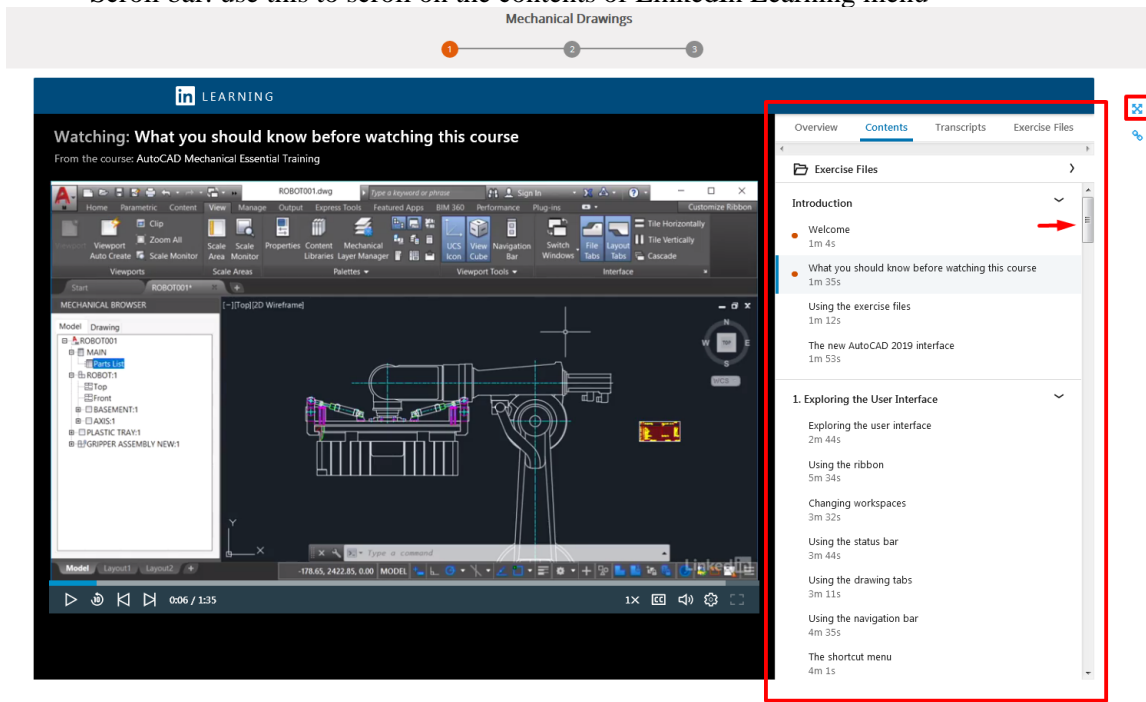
Scroll bar: use this to scroll on the contents of LinkedIn Learning menu

Mechanical Drawings

1 2 3

in LEARNING

Watching: What you should know before watching this course

From the course: AutoCAD Mechanical Essential Training

ROBOT001.dwg

Type a keyword or phrase

Sign In

Home Parametric Content View Manage Output Express Tools Featured Apps BIM 360 Performance Plug-ins

Customize Ribbon

Viewport Auto Create

Clip

Zoom All

Scale Monitor

Viewports

Scale Area

Scale Monitor

Scale Areas

Properties

Content Libraries

Mechanical Layer Manager

Palettes

UCS Icon

View Cube

Navigation Bar

Viewport Tools

Switch Windows

File Tabs

Layout Tabs

Tile Horizontally

Tile Vertically

Cascade

Interface

Start

ROBOT001*

MECHANICAL BROWSER

Model Drawing

ROBOT001

MAIN

Parts List

ROBOT:1

Top

Front

BASEMENT:1

AXIS:1

PLASTIC TRAY:1

GRIPPER ASSEMBLY NEW:1

[−][Top][2D Wireframe]

N

W

E

S

WCS

Type a command

Model Layout1 Layout2

-178.65, 2422.85, 0.00 MODEL

0:06 / 1:35

1X CC

Overview Contents Transcripts Exercise Files

Exercise Files

Introduction

Welcome
1m 4s

What you should know before watching this course
1m 35s

Using the exercise files
1m 12s

The new AutoCAD 2019 interface
1m 53s

1. Exploring the User Interface

Exploring the user interface
2m 44s

Using the ribbon
3m 34s

Changing workspaces
3m 32s

Using the status bar
3m 44s

Using the drawing tabs
3m 11s

Using the navigation bar
4m 35s

The shortcut menu
4m 1s